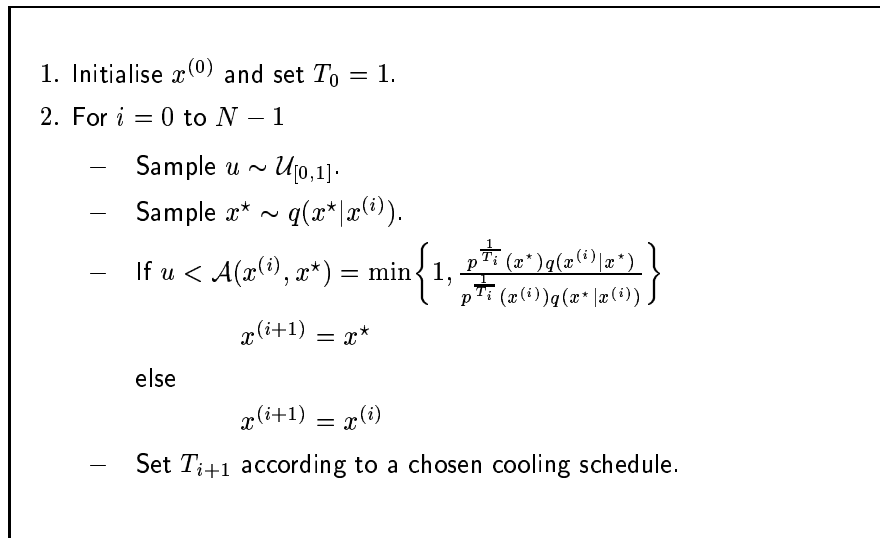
1. Initialise $x^{(0)}$ and set $T_0 = 1$.

2. For $i = 0$ to $N-1$

– Sample $u \sim \mathcal{U}_{[0,1]}$.

– Sample $x^\star \sim q(x^\star | x^{(i)})$.

– If $u < \mathcal{A}(x^{(i)}, x^\star) = \min\left\{1, \frac{p^{\frac{1}{T_i}}(x^\star) q(x^{(i)}|x^\star)}{p^{\frac{1}{T_i}}(x^{(i)}) q(x^\star|x^{(i)})}\right\}$

$x^{(i+1)} = x^\star$

else

$x^{(i+1)} = x^{(i)}$

– Set $T_{i+1}$ according to a chosen cooling schedule.